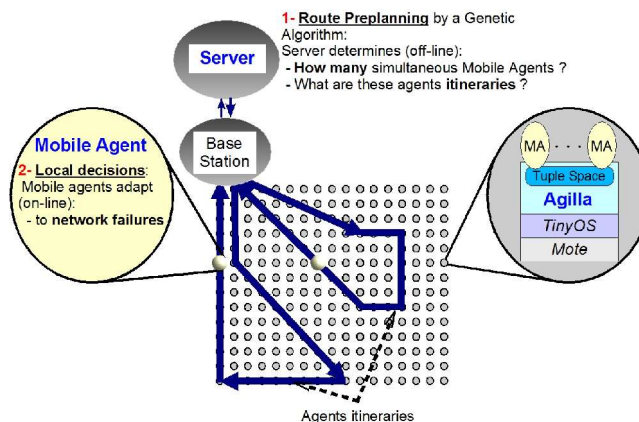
1- Route Preplanning by a Genetic Algorithm:
Server determines (off-line):
- How many simultaneous Mobile Agents ?
- What are these agents itineraries ?

Server

Base Station

Mobile Agent

2- Local decisions:
Mobile agents adapt (on-line):
- to network failures

MA · · · MA
Tuple Space
Agilla
TinyOS
Mote

Agents itineraries